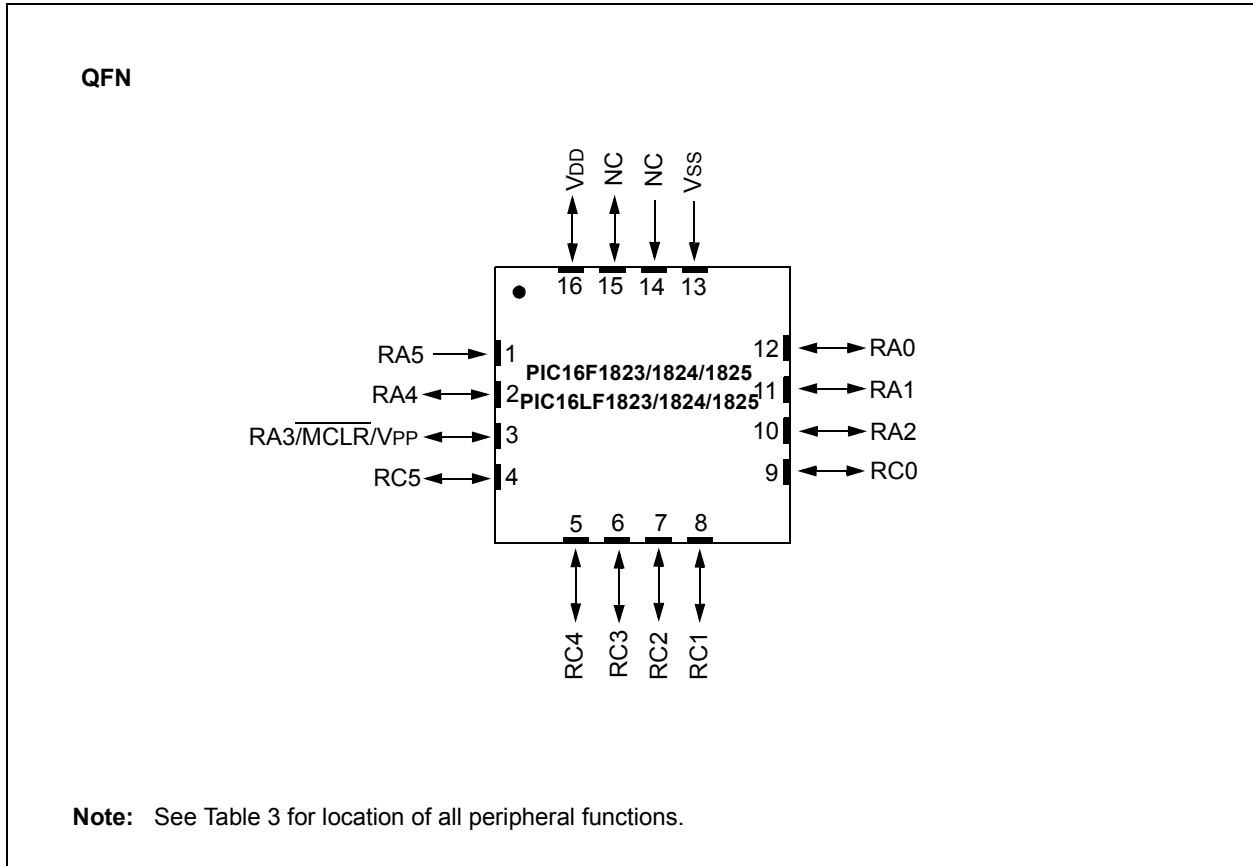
QFN

VDD NC NC VSS

16 15 14 13

RA5 1
RA4 2
RA3/$\overline{MCLR}$/VPP 3
RC5 4

PIC16F1823/1824/1825
PIC16LF1823/1824/1825

12 RA0
11 RA1
10 RA2
9 RC0

5 6 7 8

RC4 RC3 RC2 RC1

**Note:** See Table 3 for location of all peripheral functions.